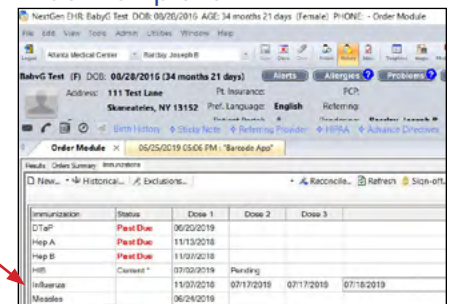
NextGen EHR: BabyG Test DOB: 08/28/2016 AGE: 34 months 21 days (Female) PHONE: - Order Module

File Edit View Tools Admin Utilities Window Help

Atlanta Medical Center Barclay Joseph B

BabyG Test (F) DOB: 08/28/2016 (34 months 21 days) Alerts Allergies Problems

Address: 111 Test Lane
Skaneateles, NY 13152
Pt. Insurance:
Pref. Language: English
PCP:
Referring:

Birth History Sticky Note Referring Provider HIPAA Advance Directives

Order Module 05/25/2019 05:06 PM : "Barcode Appt"

Results Orders Summary Immunizations

New... Historical... Exclusions... Reconcile... Refresh Sign-off...

| Immunization | Status | Dose 1 | Dose 2 | Dose 3 | |
|---|---|---|---|---|---|
| DTaP | Past Due | 06/20/2019 | | | |
| Hep A | Past Due | 11/13/2018 | | | |
| Hep B | Past Due | 11/07/2018 | | | |
| HIB | Current * | 07/02/2019 | Pending | | |
| Influenza | | 11/07/2018 | 07/17/2019 | 07/17/2019 | 07/18/2019 |
| Measles | | 06/24/2019 | | | |